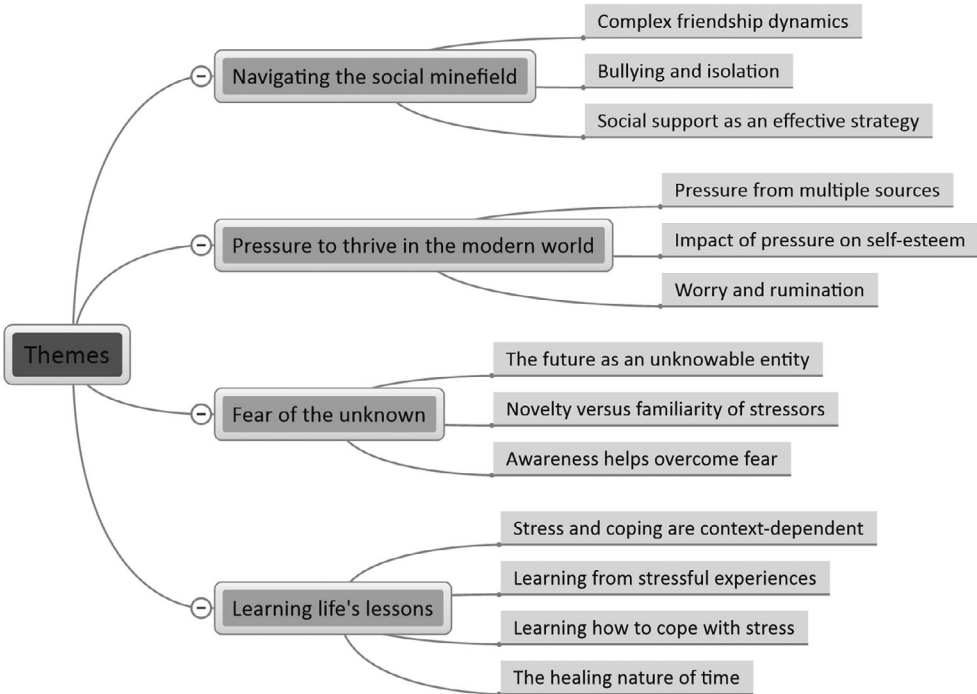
Themes

Navigating the social minefield

Complex friendship dynamics

Bullying and isolation

Social support as an effective strategy

Pressure to thrive in the modern world

Pressure from multiple sources

Impact of pressure on self-esteem

Worry and rumination

Fear of the unknown

The future as an unknowable entity

Novelty versus familiarity of stressors

Awareness helps overcome fear

Learning life's lessons

Stress and coping are context-dependent

Learning from stressful experiences

Learning how to cope with stress

The healing nature of time